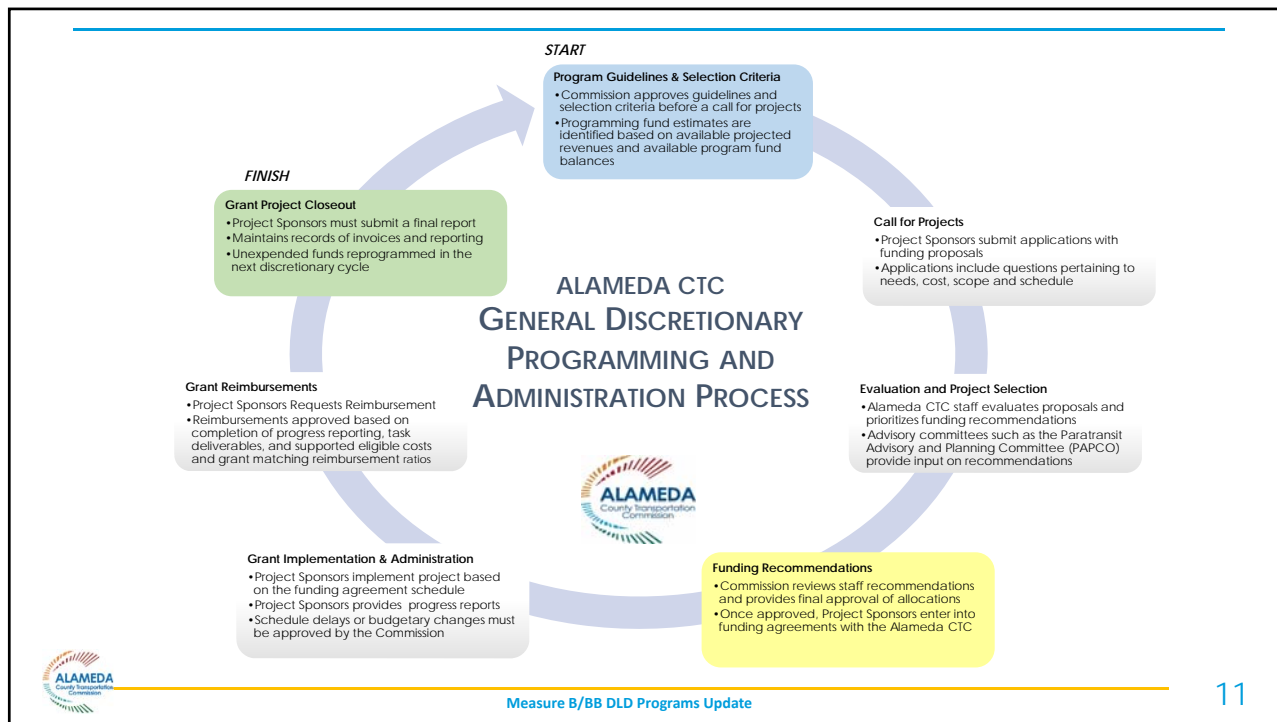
START

Program Guidelines & Selection Criteria
•Commission approves guidelines and selection criteria before a call for projects
•Programming fund estimates are identified based on available projected revenues and available program fund balances

Call for Projects
•Project Sponsors submit applications with funding proposals
•Applications include questions pertaining to needs, cost, scope and schedule

Evaluation and Project Selection
•Alameda CTC staff evaluates proposals and prioritizes funding recommendations
•Advisory committees such as the Paratransit Advisory and Planning Committee (PAPCO) provide input on recommendations

Funding Recommendations
•Commission reviews staff recommendations and provides final approval of allocations
•Once approved, Project Sponsors enter into funding agreements with the Alameda CTC

Grant Implementation & Administration
•Project Sponsors implement project based on the funding agreement schedule
•Project Sponsors provides progress reports
•Schedule delays or budgetary changes must be approved by the Commission

Grant Reimbursements
•Project Sponsors Requests Reimbursement
•Reimbursements approved based on completion of progress reporting, task deliverables, and supported eligible costs and grant matching reimbursement ratios

FINISH

Grant Project Closeout
•Project Sponsors must submit a final report
•Maintains records of invoices and reporting
•Unexpended funds reprogrammed in the next discretionary cycle

ALAMEDA CTC
GENERAL DISCRETIONARY PROGRAMMING AND ADMINISTRATION PROCESS

ALAMEDA
County Transportation Commission

ALAMEDA
County Transportation Commission

Measure B/BB DLD Programs Update

11